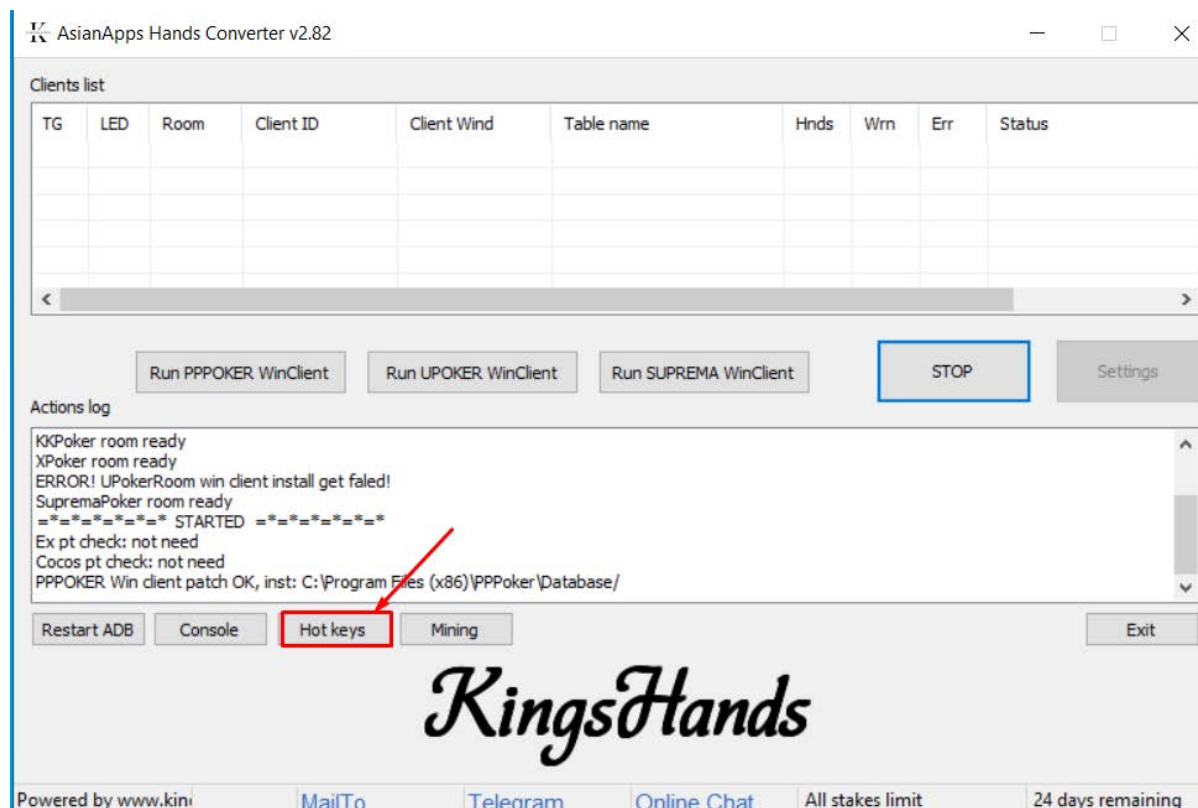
AsianApps Hands Converter v2.82

Clients list

| TG | LED | Room | Client ID | Client Wind | Table name | Hnds | Wrn | Err | Status |
|---|---|---|---|---|---|---|---|---|---|

Run PPPOKER WinClient
Run UPOKER WinClient
Run SUPREMA WinClient
STOP
Settings

Actions log

KKPoker room ready
XPoker room ready
ERROR! UPokerRoom win client install get faled!
SupremaPoker room ready
=*=*=*=*=*=* STARTED =*=*=*=*=*=*
Ex pt check: not need
Cocos pt check: not need
PPPOKER Win client patch OK, inst: C:\Program Files (x86)\PPPoker\Database/

Restart ADB
Console
Hot keys
Mining
Exit

KingsHands

Powered by www.kin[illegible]
MailTo
Telegram
Online Chat
All stakes limit
24 days remaining